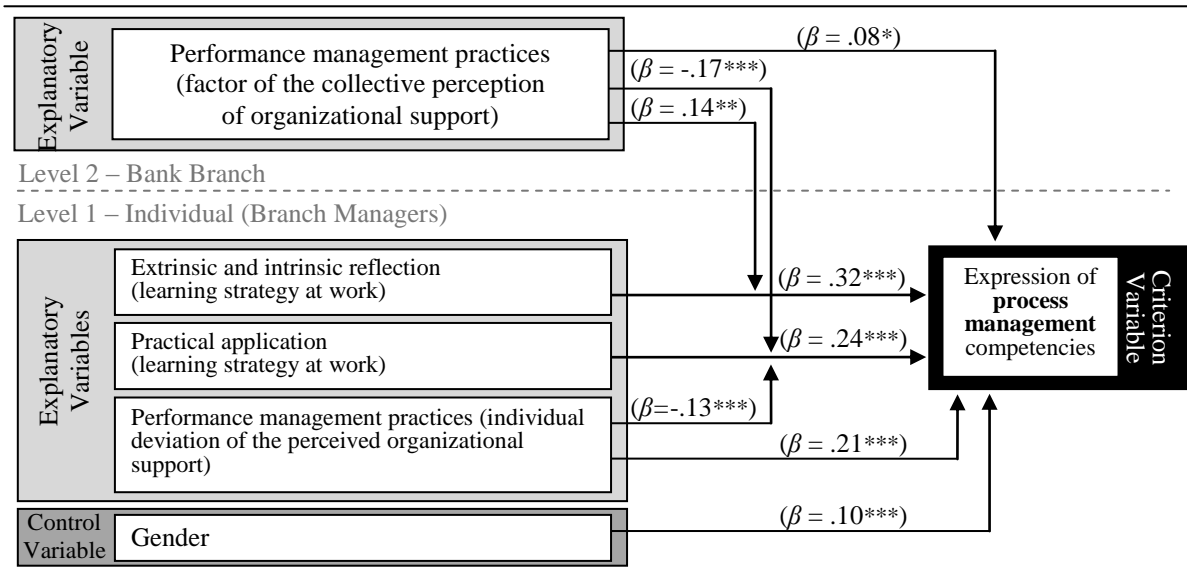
Explanatory Variable

Performance management practices (factor of the collective perception of organizational support)

($\beta$ = .08*)

($\beta$ = -.17***)

($\beta$ = .14**)

Level 2 – Bank Branch

Level 1 – Individual (Branch Managers)

Explanatory Variables

Extrinsic and intrinsic reflection (learning strategy at work)

($\beta$ = .32***)

Practical application (learning strategy at work)

($\beta$ = .24***)

Performance management practices (individual deviation of the perceived organizational support)

($\beta$=-.13***)

($\beta$ = .21***)

Expression of **process management** competencies

Criterion Variable

Control Variable

Gender

($\beta$ = .10***)